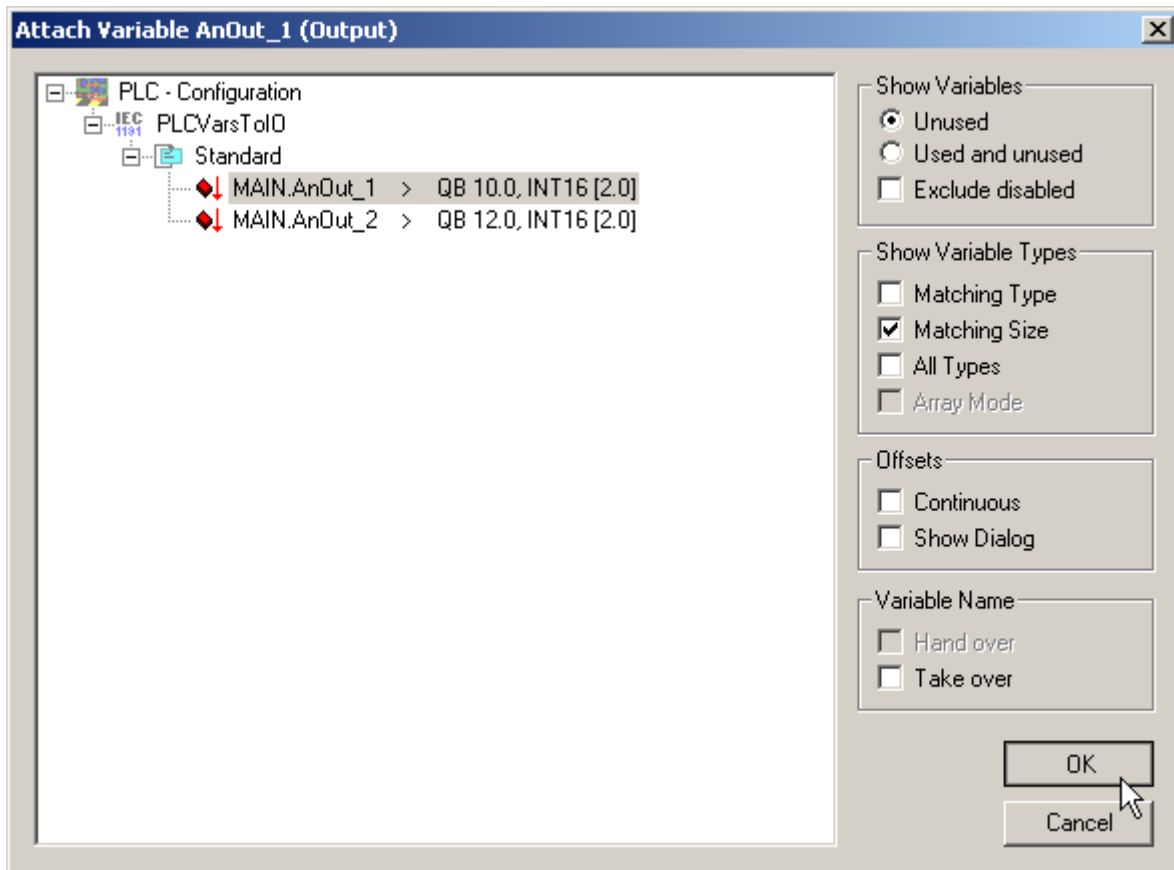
Attach Variable AnOut_1 (Output)

PLC - Configuration
IEC 1131 PLCVarsToIO
Standard
MAIN.AnOut_1 > QB 10.0, INT16 [2.0]
MAIN.AnOut_2 > QB 12.0, INT16 [2.0]

Show Variables
Unused
Used and unused
Exclude disabled

Show Variable Types
Matching Type
Matching Size
All Types
Array Mode

Offsets
Continuous
Show Dialog

Variable Name
Hand over
Take over

OK
Cancel